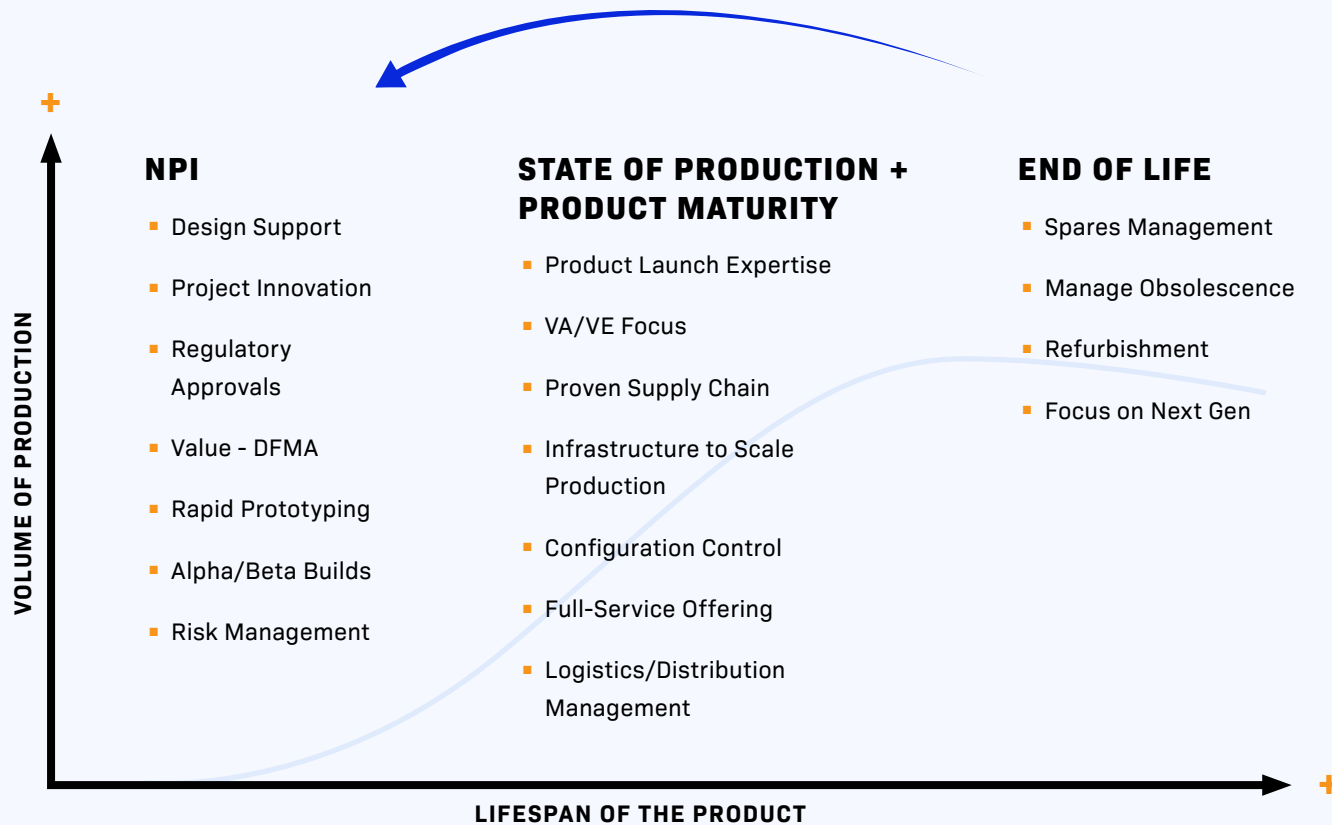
+

VOLUME OF PRODUCTION

NPI

- Design Support
- Project Innovation
- Regulatory Approvals
- Value - DFMA
- Rapid Prototyping
- Alpha/Beta Builds
- Risk Management

STATE OF PRODUCTION + PRODUCT MATURITY

- Product Launch Expertise
- VA/VE Focus
- Proven Supply Chain
- Infrastructure to Scale Production
- Configuration Control
- Full-Service Offering
- Logistics/Distribution Management

END OF LIFE

- Spares Management
- Manage Obsolescence
- Refurbishment
- Focus on Next Gen

+

LIFESPAN OF THE PRODUCT